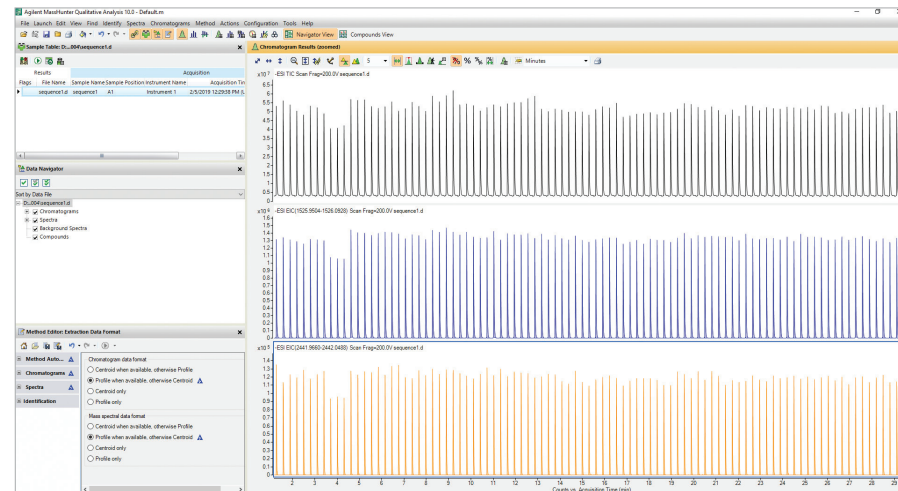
Agilent MassHunter Qualitative Analysis 10.0 - Default.m

File Launch Edit View Find Identify Spectra Chromatograms Method Actions Configuration Tools Help

Navigator View Compounds View

Sample Table: D:...004\sequence1.d

Chromatogram Results (zoomed)

| Flags | File Name | Sample Name | Sample Position | Instrument Name | Acquisition Tin |
|---|---|---|---|---|---|
| | sequence1.d | sequence1 | A1 | Instrument 1 | 2/5/2019 12:29:58 PM (L |

Results

Acquisition

5

Minutes

Data Navigator

Sort by Data File

D:...004\sequence1.d
Chromatograms
Spectra
Background Spectra
Compounds

Method Editor: Extraction Data Format

Method Auto...
Chromatograms
Spectra
Identification

Chromatogram data format
Centroid when available, otherwise Profile
Profile when available, otherwise Centroid
Centroid only
Profile only

Mass spectral data format
Centroid when available, otherwise Profile
Profile when available, otherwise Centroid
Centroid only
Profile only

x10 7 -ESI TIC Scan Frag=200.0V sequence1.d
6.5 6 5.5 5 4.5 4 3.5 3 2.5 2 1.5 1 0.5 0

x10 6 -ESI EIC(1525.9504-1526.0928) Scan Frag=200.0V sequence1.d
1.6 1.5 1.4 1.3 1.2 1.1 1 0.9 0.8 0.7 0.6 0.5 0.4 0.3 0.2 0.1 0

x10 6 -ESI EIC(2441.9660-2442.0488) Scan Frag=200.0V sequence1.d
1.4 1.3 1.2 1.1 1 0.9 0.8 0.7 0.6 0.5 0.4 0.3 0.2 0.1 0

2 3 4 5 6 7 8 9 10 11 12 13 14 15 16 17 18 19 20 21 22 23 24 25 26 27 28 29
Counts vs. Acquisition Time (min)